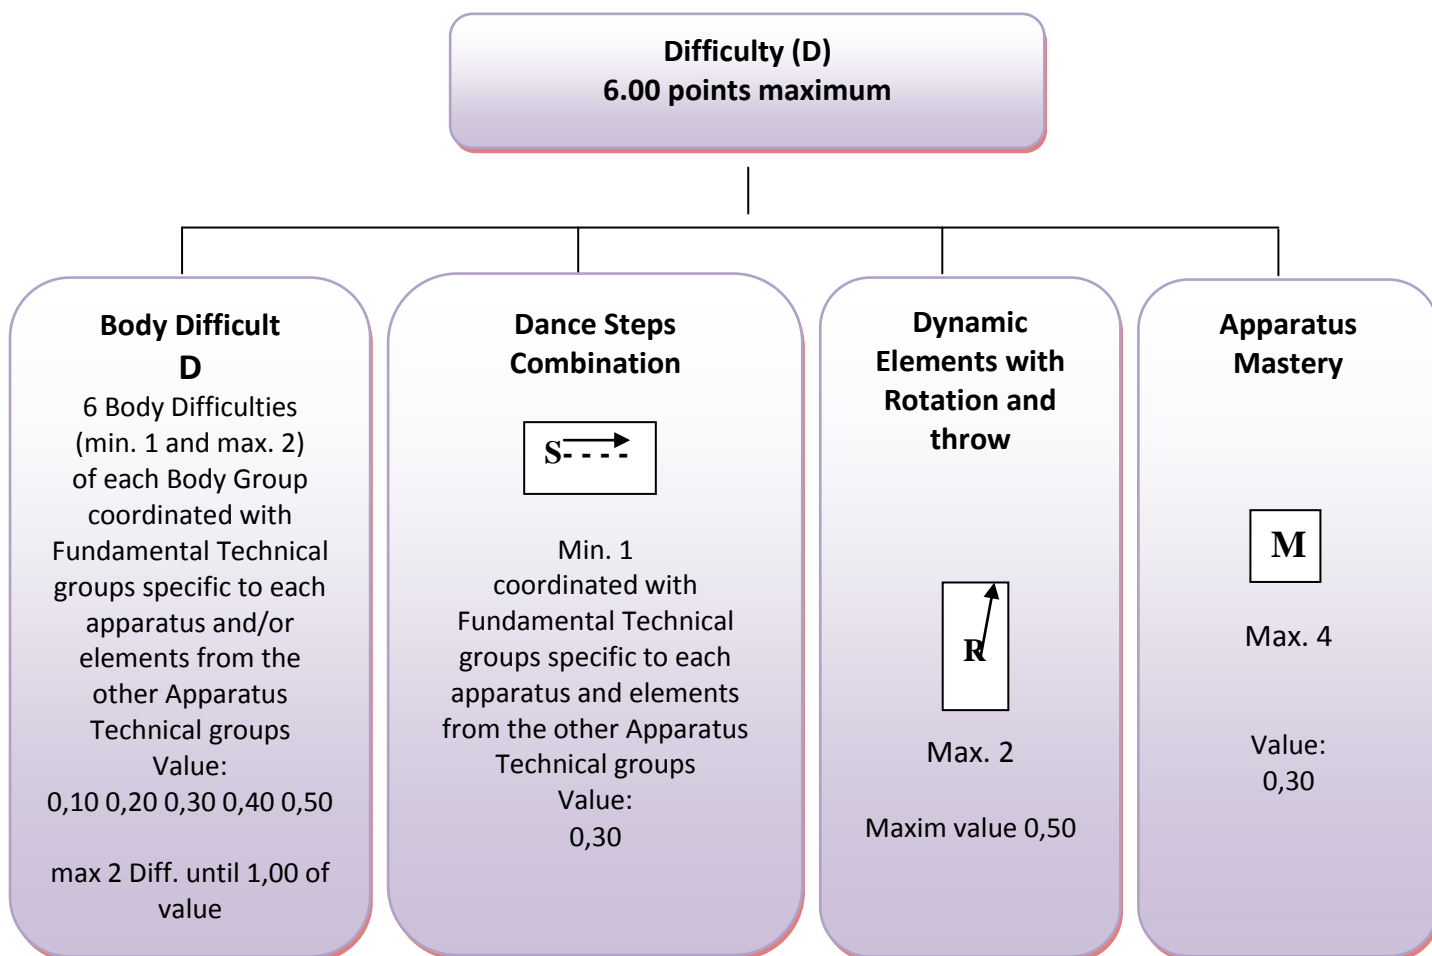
Difficulty (D)
6.00 points maximum

Body Difficult
D
6 Body Difficulties (min. 1 and max. 2) of each Body Group coordinated with Fundamental Technical groups specific to each apparatus and/or elements from the other Apparatus Technical groups
Value:
0,10 0,20 0,30 0,40 0,50

max 2 Diff. until 1,00 of value

Dance Steps Combination

S- - - -

Min. 1 coordinated with Fundamental Technical groups specific to each apparatus and elements from the other Apparatus Technical groups
Value:
0,30

Dynamic Elements with Rotation and throw

R

Max. 2

Maxim value 0,50

Apparatus Mastery

M

Max. 4

Value:
0,30